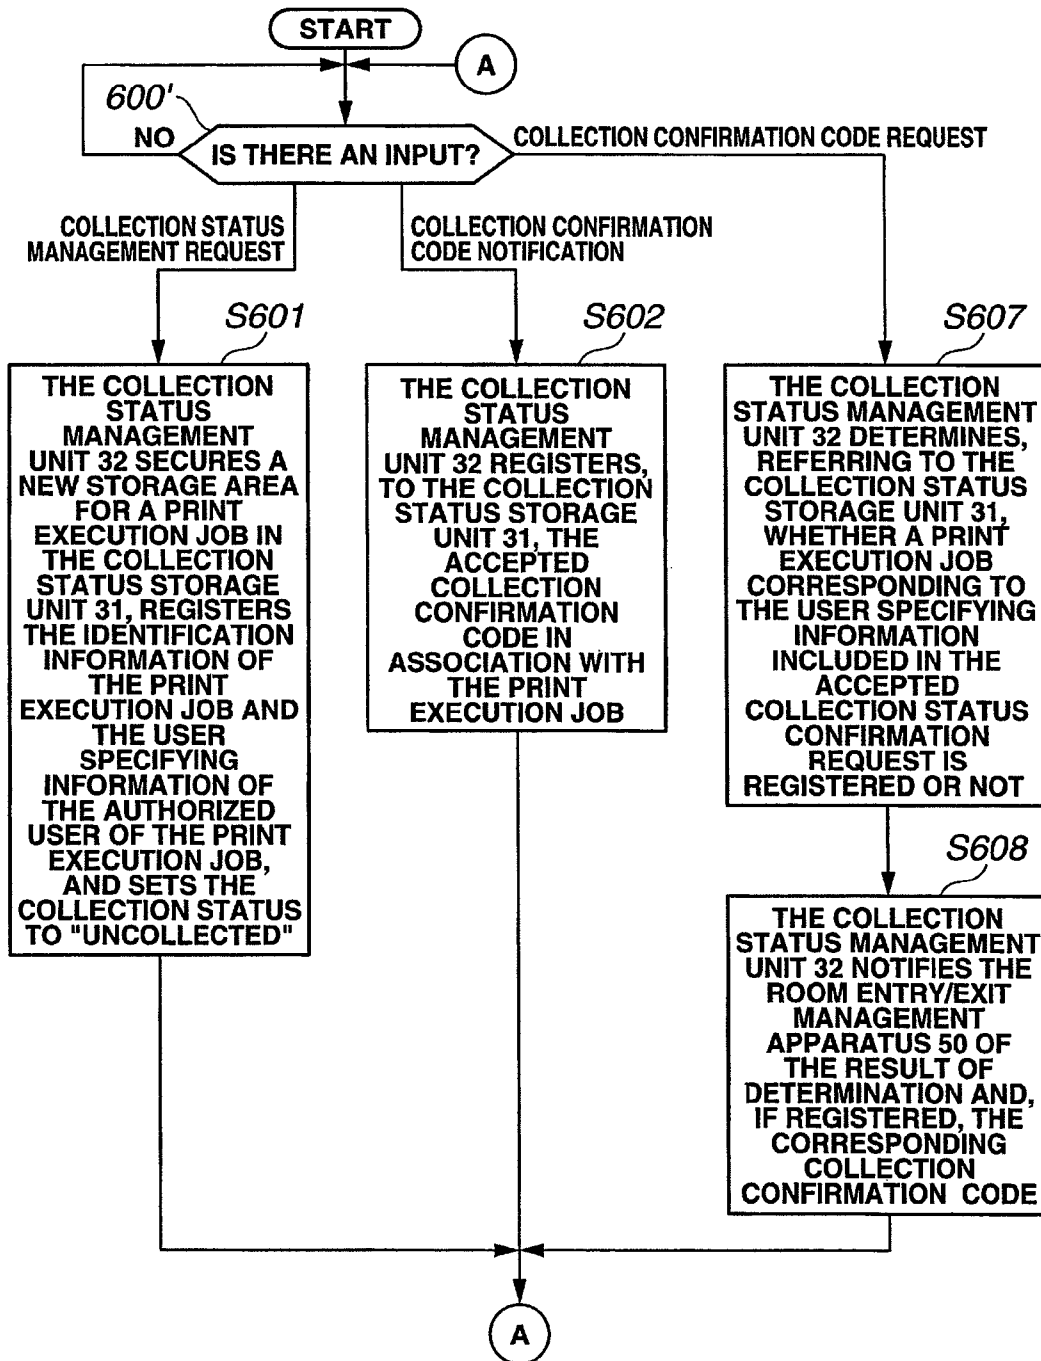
START

A

600'

NO

IS THERE AN INPUT?

COLLECTION CONFIRMATION CODE REQUEST

COLLECTION STATUS MANAGEMENT REQUEST

COLLECTION CONFIRMATION CODE NOTIFICATION

S601

THE COLLECTION STATUS MANAGEMENT UNIT 32 SECURES A NEW STORAGE AREA FOR A PRINT EXECUTION JOB IN THE COLLECTION STATUS STORAGE UNIT 31, REGISTERS THE IDENTIFICATION INFORMATION OF THE PRINT EXECUTION JOB AND THE USER SPECIFYING INFORMATION OF THE AUTHORIZED USER OF THE PRINT EXECUTION JOB, AND SETS THE COLLECTION STATUS TO "UNCOLLECTED"

S602

THE COLLECTION STATUS MANAGEMENT UNIT 32 REGISTERS, TO THE COLLECTION STATUS STORAGE UNIT 31, THE ACCEPTED COLLECTION CONFIRMATION CODE IN ASSOCIATION WITH THE PRINT EXECUTION JOB

S607

THE COLLECTION STATUS MANAGEMENT UNIT 32 DETERMINES, REFERRING TO THE COLLECTION STATUS STORAGE UNIT 31, WHETHER A PRINT EXECUTION JOB CORRESPONDING TO THE USER SPECIFYING INFORMATION INCLUDED IN THE ACCEPTED COLLECTION STATUS CONFIRMATION REQUEST IS REGISTERED OR NOT

S608

THE COLLECTION STATUS MANAGEMENT UNIT 32 NOTIFIES THE ROOM ENTRY/EXIT MANAGEMENT APPARATUS 50 OF THE RESULT OF DETERMINATION AND, IF REGISTERED, THE CORRESPONDING COLLECTION CONFIRMATION CODE

A